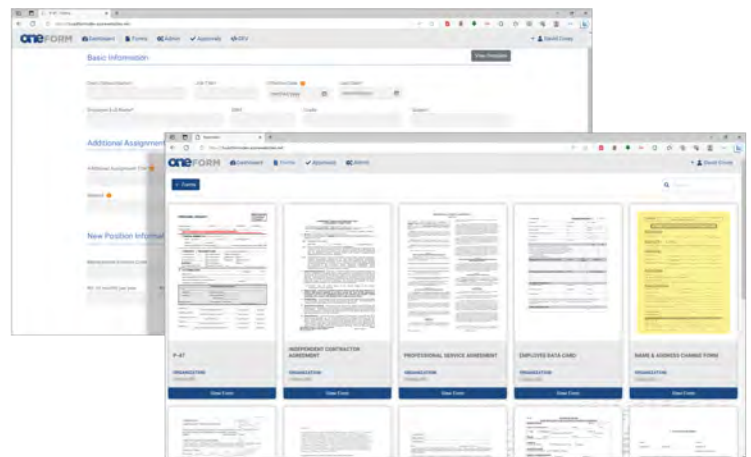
oneFORM Dashboard Forms Admin Approvals DEV

David Casey

Basic Information

View Template

Additional Assignment

New Position Informa

oneFORM Dashboard Forms Approvals Admin

David Casey

+ Forms

P-47

INDEPENDENT CONTRACTOR AGREEMENT

PROFESSIONAL SERVICE AGREEMENT

EMPLOYEE DATA CARD

NAME & ADDRESS CHANGE FORMS

ORGANIZATION

ORGANIZATION

ORGANIZATION

ORGANIZATION

ORGANIZATION

View Form

View Form

View Form

View Form

View Form